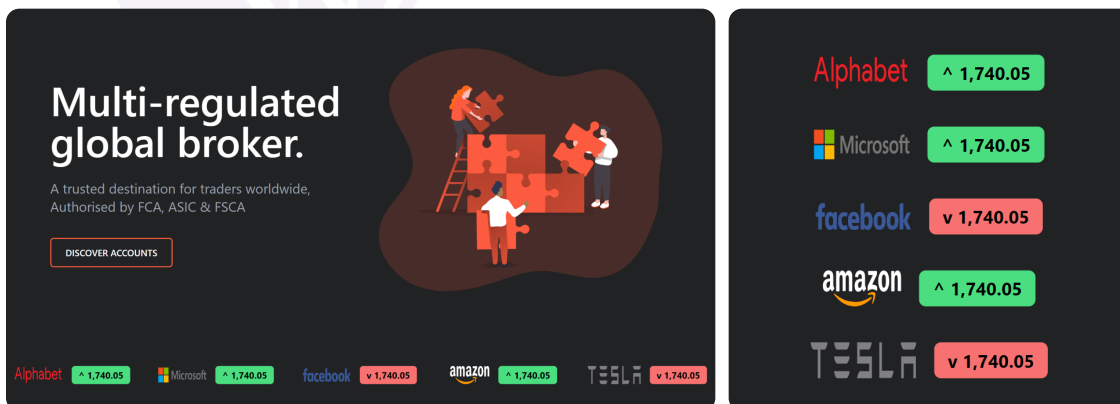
Multi-regulated global broker.

A trusted destination for traders worldwide, Authorised by FCA, ASIC & FSCA

DISCOVER ACCOUNTS

Alphabet ^ 1,740.05 Microsoft ^ 1,740.05 facebook v 1,740.05 amazon ^ 1,740.05 TESLA v 1,740.05

Alphabet ^ 1,740.05
Microsoft ^ 1,740.05
facebook v 1,740.05
amazon ^ 1,740.05
TESLA v 1,740.05